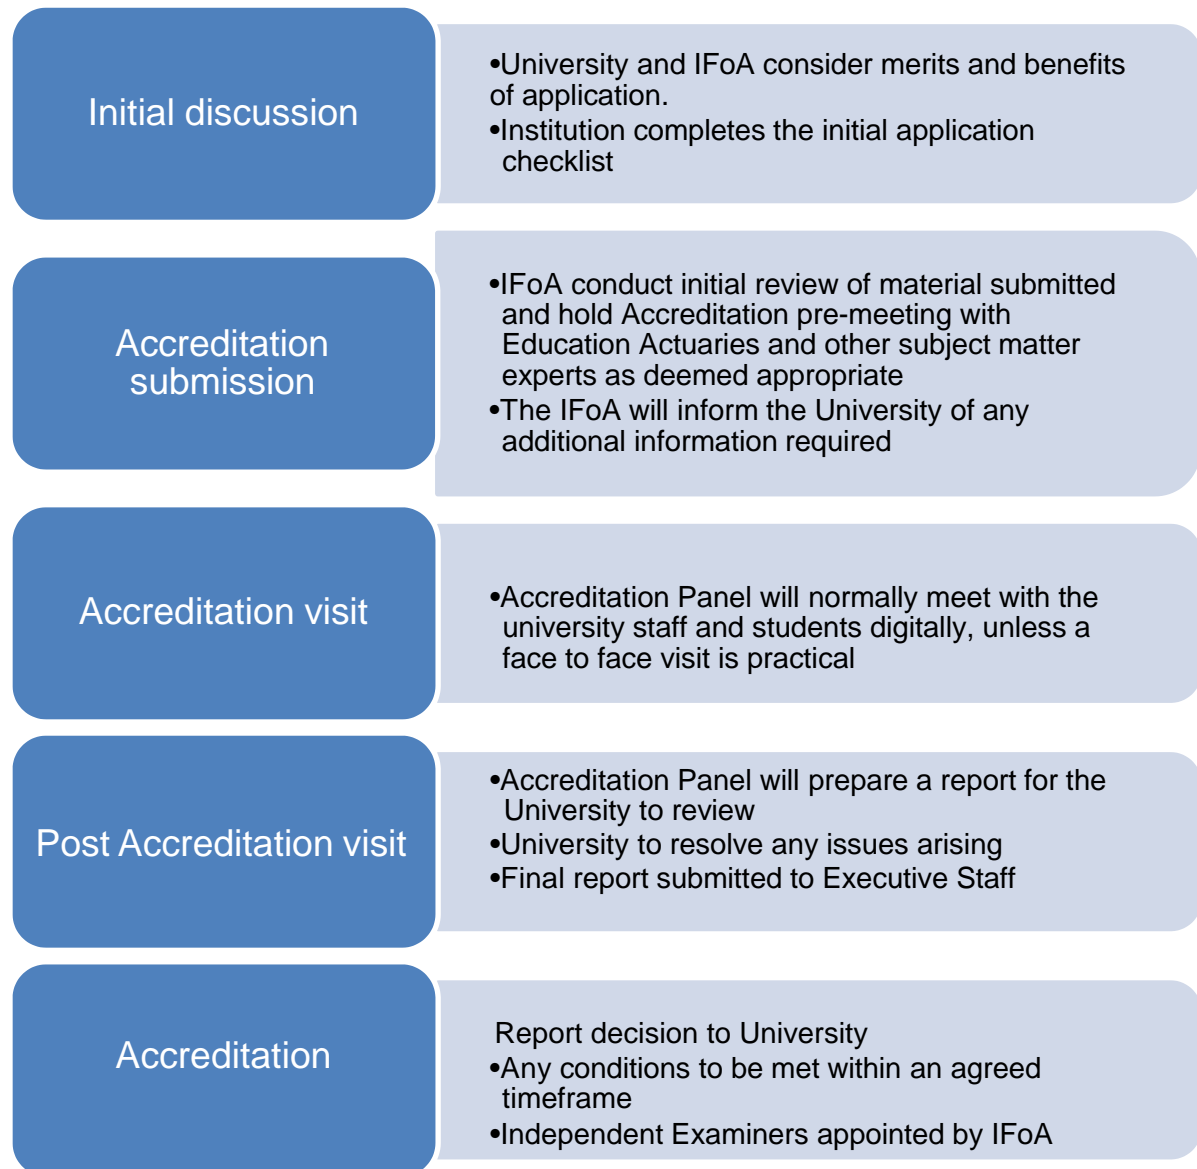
Initial discussion

•University and IFoA consider merits and benefits of application.
•Institution completes the initial application checklist

Accreditation submission

•IFoA conduct initial review of material submitted and hold Accreditation pre-meeting with Education Actuaries and other subject matter experts as deemed appropriate
•The IFoA will inform the University of any additional information required

Accreditation visit

•Accreditation Panel will normally meet with the university staff and students digitally, unless a face to face visit is practical

Post Accreditation visit

•Accreditation Panel will prepare a report for the University to review
•University to resolve any issues arising
•Final report submitted to Executive Staff

Accreditation

Report decision to University
•Any conditions to be met within an agreed timeframe
•Independent Examiners appointed by IFoA